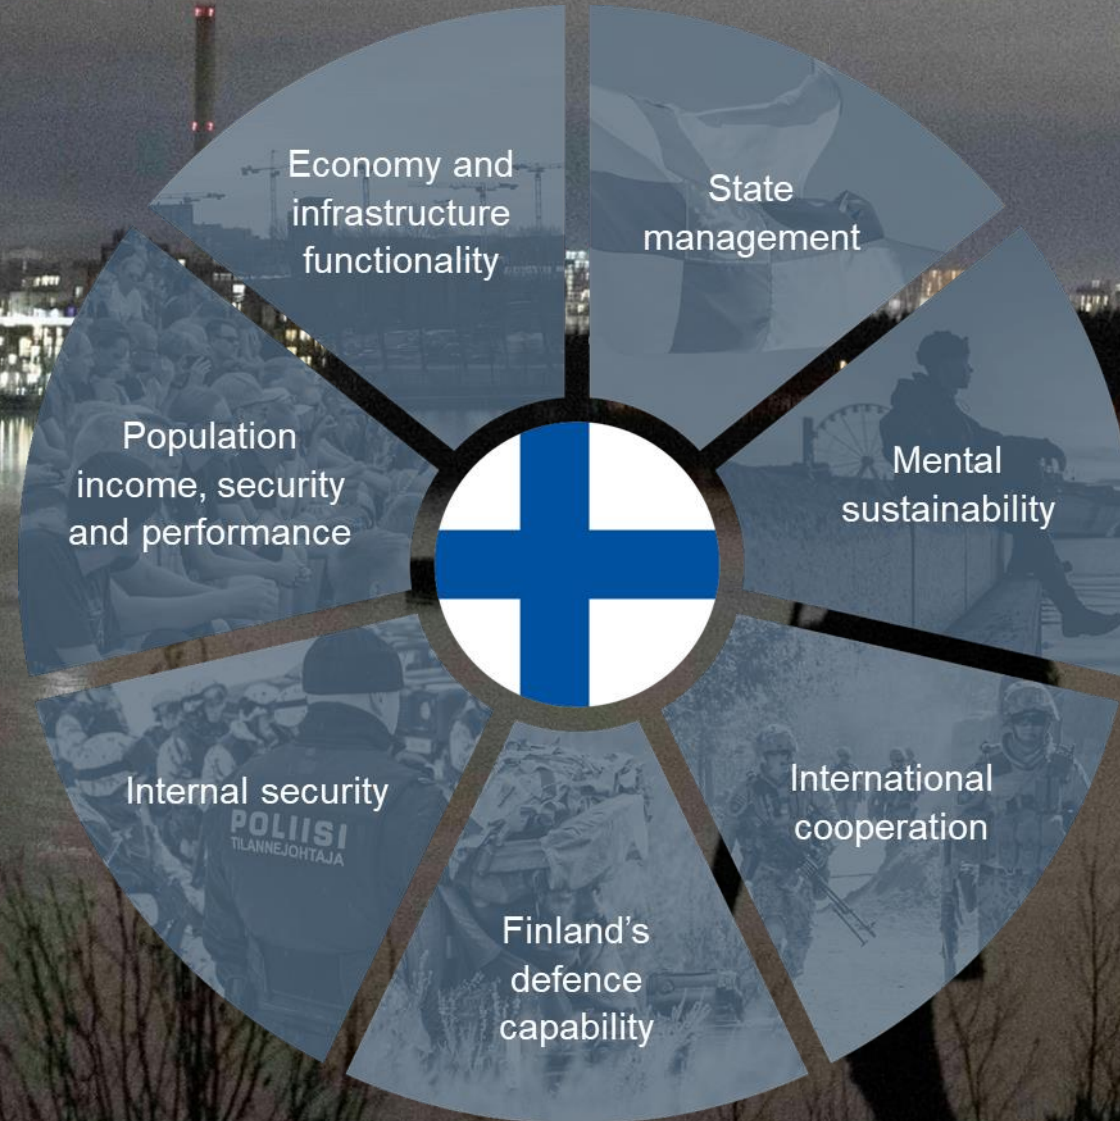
Economy and infrastructure functionality

State management

Mental sustainability

International cooperation

Finland's defence capability

Internal security

POLIISI
TILANNEJOHTAJA

Population income, security and performance